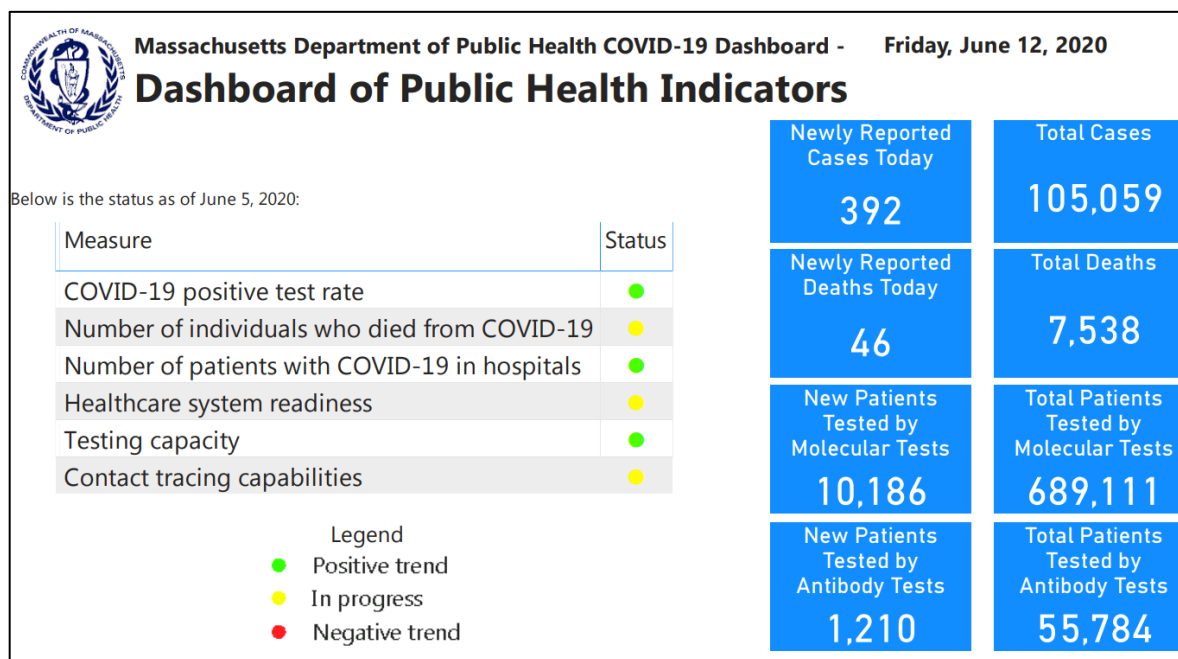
COMMONWEALTH OF MASSACHUSETTS
DEPARTMENT OF PUBLIC HEALTH

Massachusetts Department of Public Health COVID-19 Dashboard - Friday, June 12, 2020

Dashboard of Public Health Indicators

Below is the status as of June 5, 2020:

| Measure | Status |
|---|---|
| COVID-19 positive test rate | |
| Number of individuals who died from COVID-19 | |
| Number of patients with COVID-19 in hospitals | |
| Healthcare system readiness | |
| Testing capacity | |
| Contact tracing capabilities | |

Legend
Positive trend
In progress
Negative trend

Newly Reported Cases Today
392

Total Cases
105,059

Newly Reported Deaths Today
46

Total Deaths
7,538

New Patients Tested by Molecular Tests
10,186

Total Patients Tested by Molecular Tests
689,111

New Patients Tested by Antibody Tests
1,210

Total Patients Tested by Antibody Tests
55,784